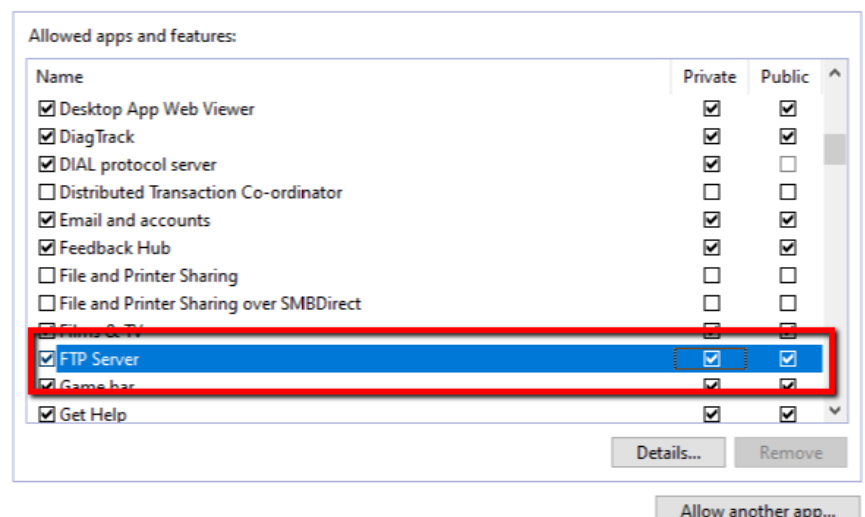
Allowed apps and features:

| Name | Private | Public |
|---|---|---|
| ☑ Desktop App Web Viewer | ☑ | ☑ |
| ☑ DiagTrack | ☑ | ☑ |
| ☑ DIAL protocol server | ☑ | ☐ |
| ☐ Distributed Transaction Co-ordinator | ☐ | ☐ |
| ☑ Email and accounts | ☑ | ☑ |
| ☑ Feedback Hub | ☑ | ☑ |
| ☐ File and Printer Sharing | ☐ | ☐ |
| ☐ File and Printer Sharing over SMBDirect | ☐ | ☐ |
| ☑ Films & TV | ☑ | ☑ |
| ☑ FTP Server | ☑ | ☑ |
| ☑ Game bar | ☑ | ☑ |
| ☑ Get Help | ☑ | ☑ |

Details...
Remove

Allow another app...